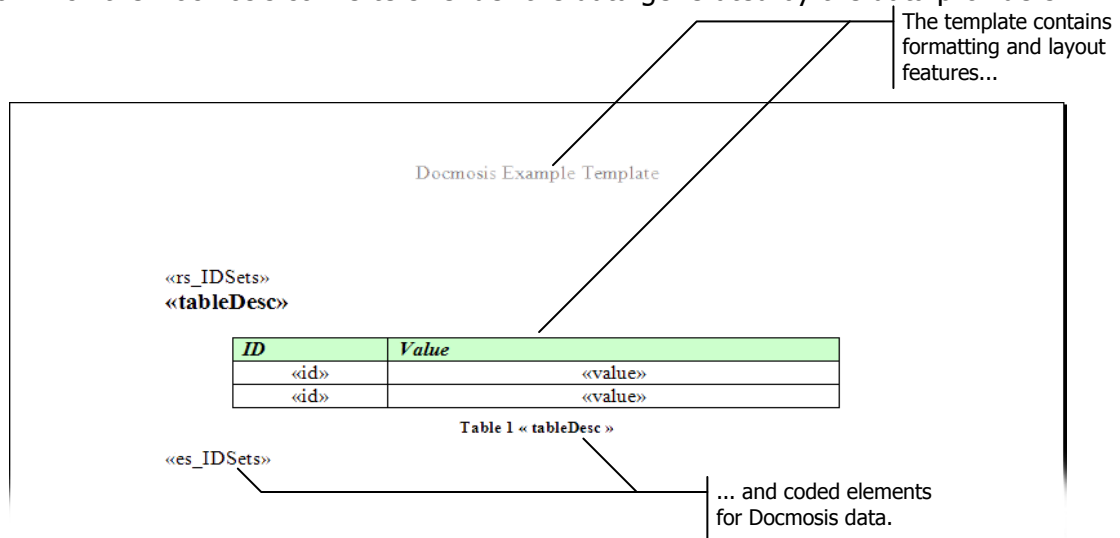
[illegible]

The template contains formatting and layout features...

Docmosis Example Template

«rs_IDSets»
**«tableDesc»**

| ID | Value |
|---|---|
| «id» | «value» |
| «id» | «value» |

Table 1 « tableDesc »

«es_IDSets»

... and coded elements for Docmosis data.